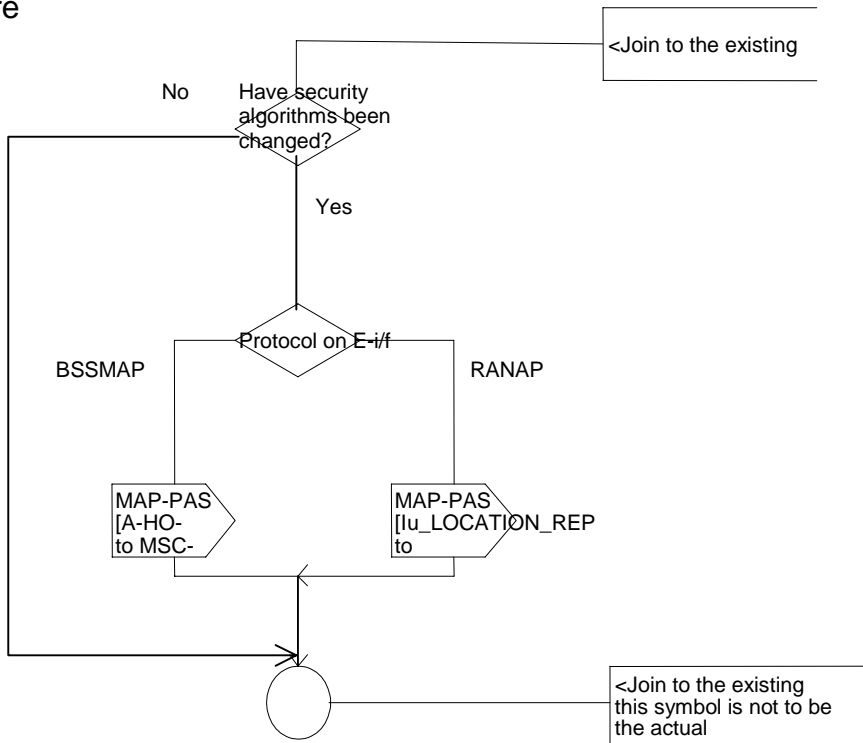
re

<Join to the existing

No

Have security algorithms been changed?

Yes

Protocol on E-i/f

BSSMAP

RANAP

MAP-PAS [A-HO- to MSC-

MAP-PAS [Iu_LOCATION_REP to

<Join to the existing this symbol is not to be the actual